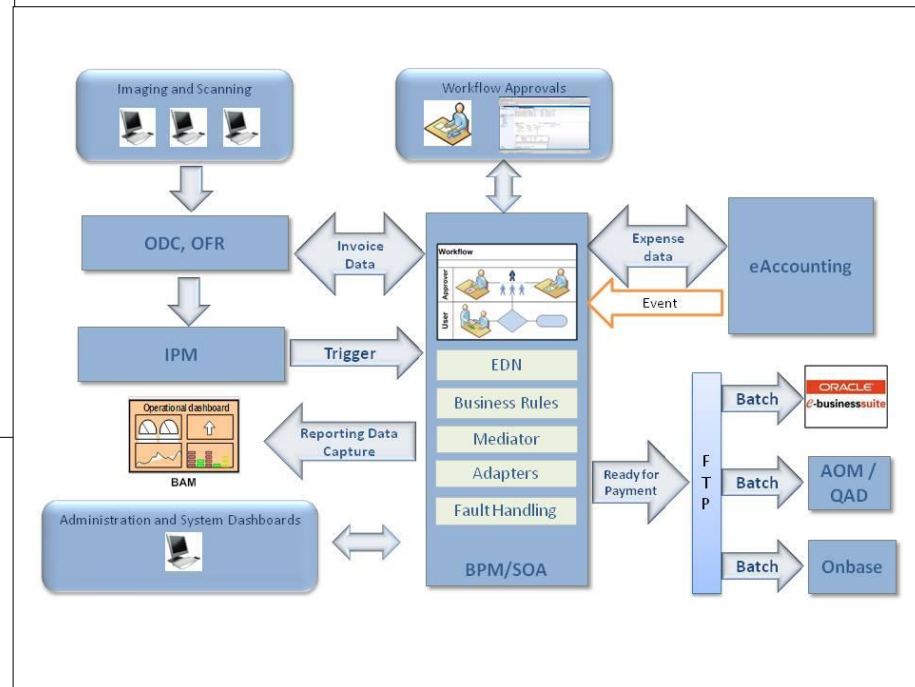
Imaging and Scanning

Workflow Approvals

ODC, OFR

Invoice Data

Workflow

Approver

User

Expense data

eAccounting

Event

IPM

Trigger

EDN

Business Rules

Mediator

Adapters

Fault Handling

BPM/SOA

Operational dashboard

BAM

Reporting Data Capture

Ready for Payment

F T P

Batch

ORACLE
e-businesssuite

Batch

AOM / QAD

Batch

Onbase

Administration and System Dashboards